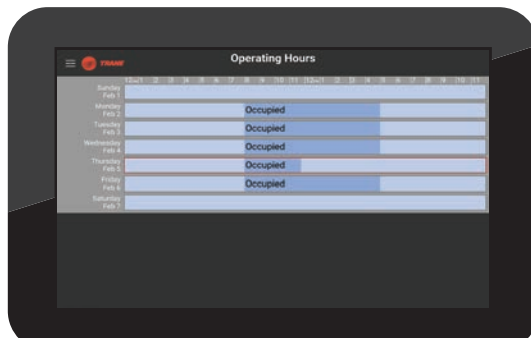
TRANE

Operating Hours

12am 1 2 3 4 5 6 7 8 9 10 11 12pm 1 2 3 4 5 6 7 8 9 10 11

Sunday Feb 1

Monday Feb 2 Occupied

Tuesday Feb 3 Occupied

Wednesday Feb 4 Occupied

Thursday Feb 5 Occupied

Friday Feb 6 Occupied

Saturday Feb 7